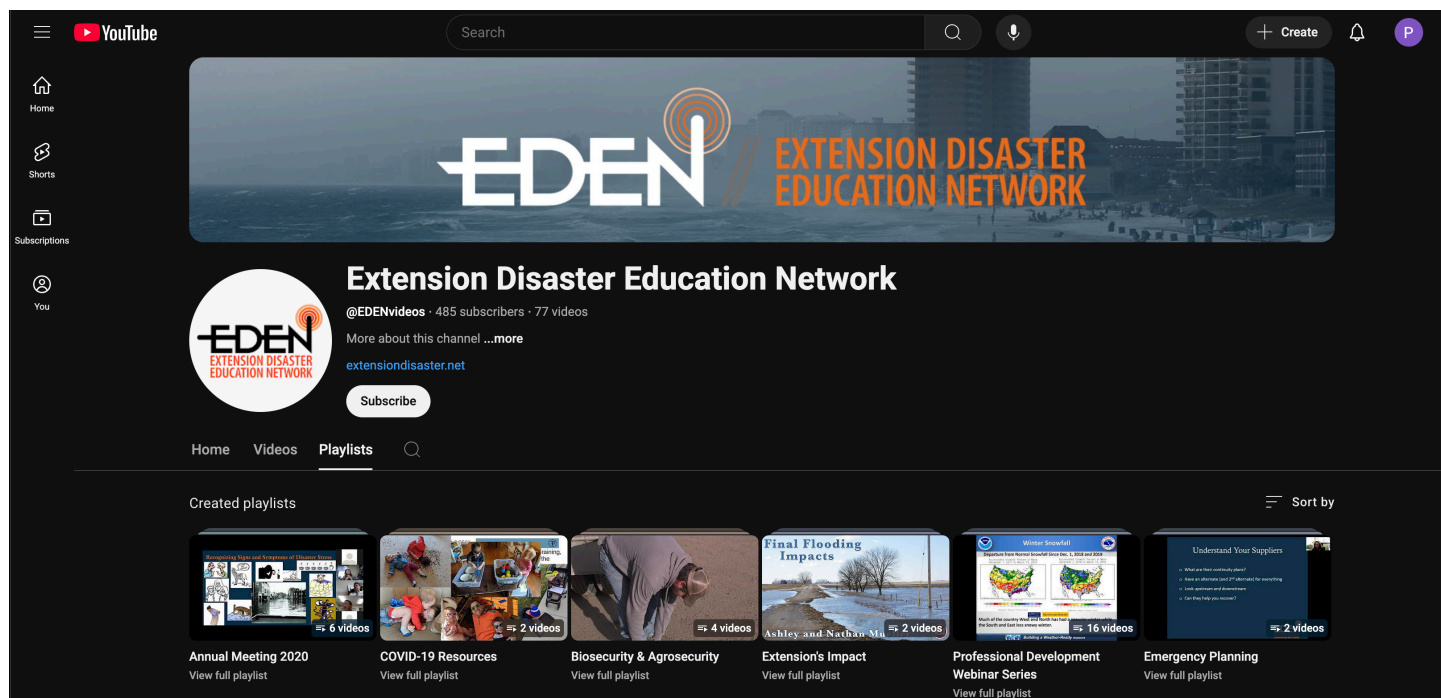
YouTube

Search

Create

P

Home

Shorts

Subscriptions

You

EDEN EXTENSION DISASTER EDUCATION NETWORK

EDEN EXTENSION DISASTER EDUCATION NETWORK

Extension Disaster Education Network

@EDENvideos · 485 subscribers · 77 videos

More about this channel ...more

extensiondisaster.net

Subscribe

Home Videos Playlists

Created playlists

Sort by

Recognizing Signs and Symptoms of Disaster Stress

6 videos

Annual Meeting 2020

View full playlist

2 videos

COVID-19 Resources

View full playlist

4 videos

Biosecurity & Agrosecurity

View full playlist

Final Flooding Impacts

Ashley and Nathan Mu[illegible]

2 videos

Extension's Impact

View full playlist

Winter Snowfall

16 videos

Professional Development Webinar Series

View full playlist

Understand Your Suppliers

2 videos

Emergency Planning

View full playlist